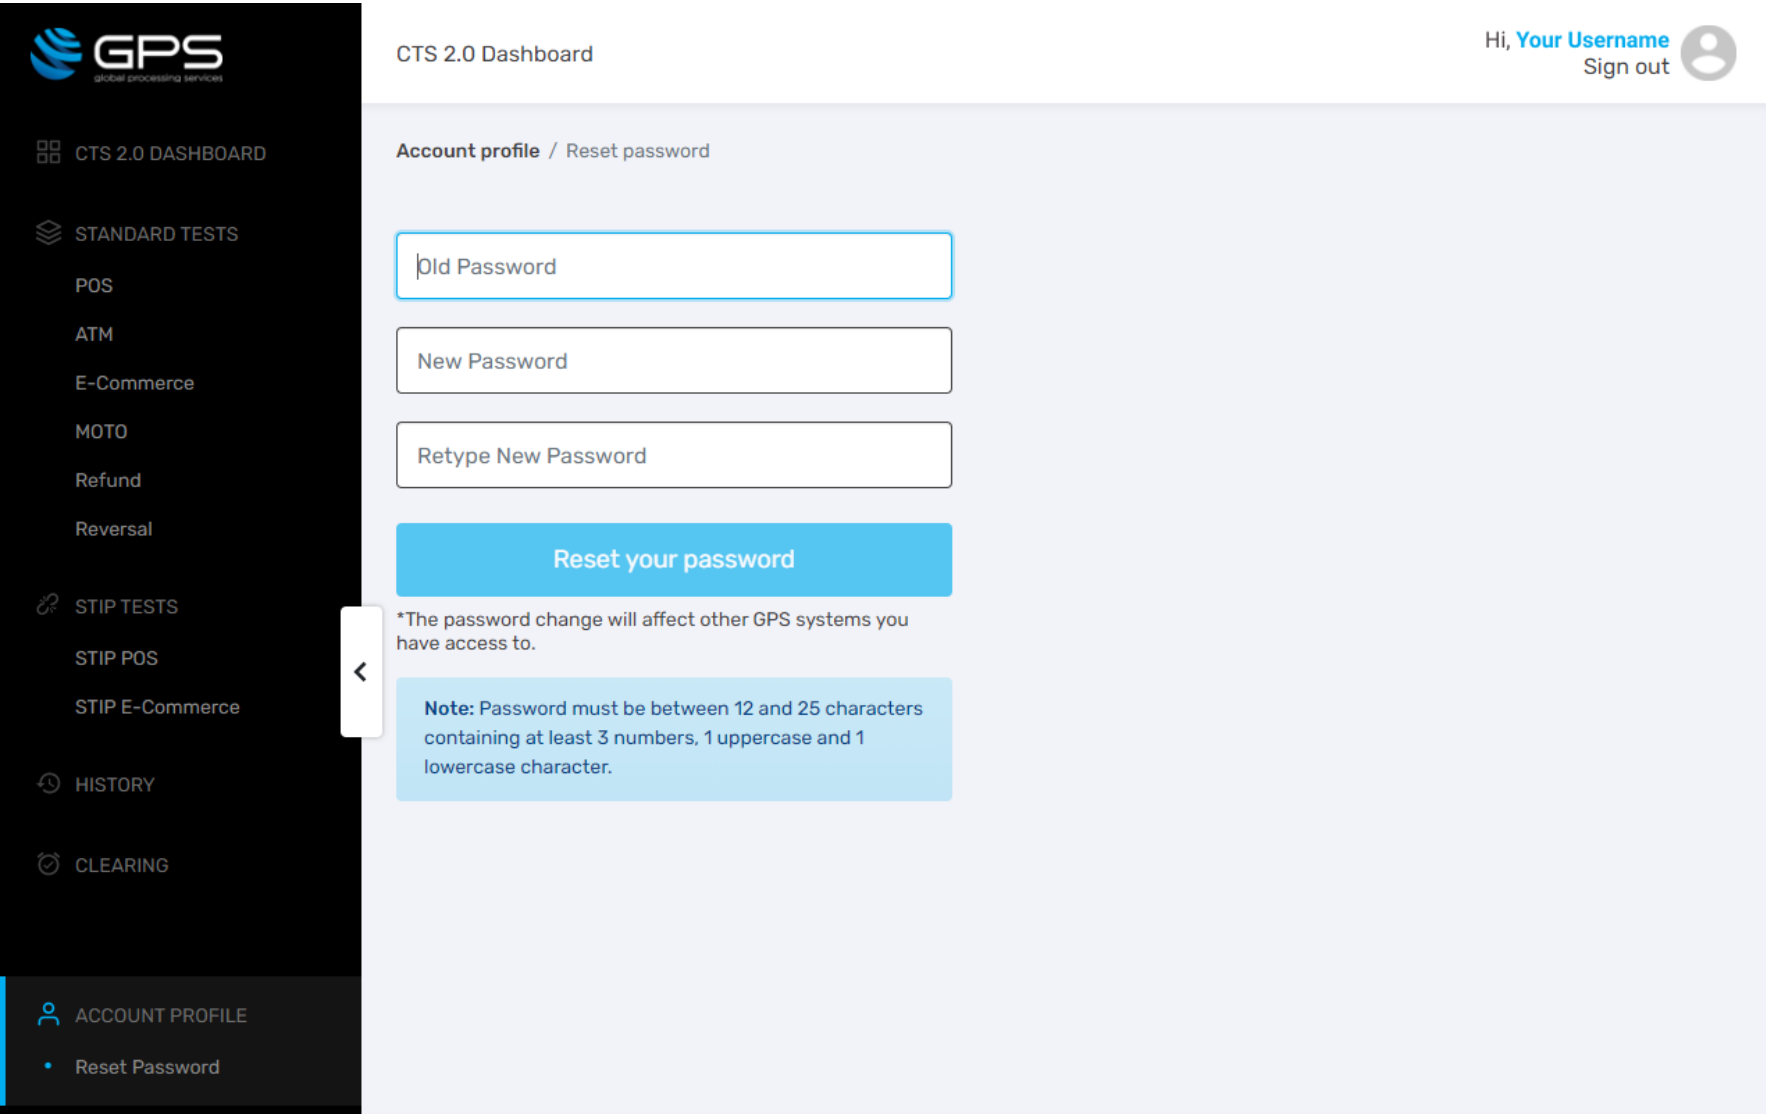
GPS
global processing services

CTS 2.0 DASHBOARD

STANDARD TESTS

POS

ATM

E-Commerce

MOTO

Refund

Reversal

STIP TESTS

STIP POS

STIP E-Commerce

HISTORY

CLEARING

ACCOUNT PROFILE

Reset Password

CTS 2.0 Dashboard

Hi, Your Username
Sign out

Account profile / Reset password

Old Password

New Password

Retype New Password

Reset your password

*The password change will affect other GPS systems you have access to.

Note: Password must be between 12 and 25 characters containing at least 3 numbers, 1 uppercase and 1 lowercase character.